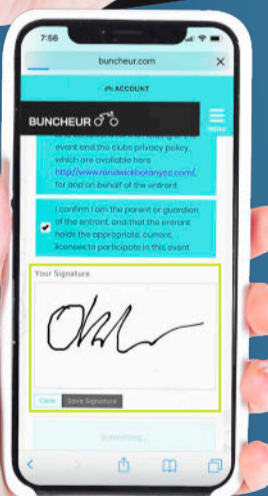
7:56

buncheur.com

ACCOUNT

BUNCHEUR

MENU

event and the clubs privacy policy, which are available here http://www.randwickbotanycc.com/, for and on behalf of the entrant

I confirm I am the parent or guardian of the entrant, and that the entrant holds the appropriate, current, licenses to participate in this event

Your Signature

Clear Save Signature

Submitting